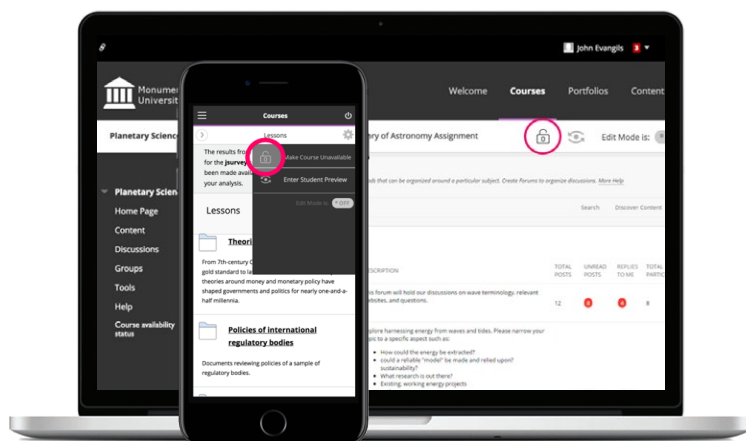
John Evangils 3

Monumen
Universi

Welcome Courses Portfolios Content

Planetary Scienc

ery of Astronomy Assignment

Edit Mode is:

ds that can be organized around a particular subject. Create Forums to organize discussions. More Help

Search Discover Content

Planetary Scien
Home Page
Content
Discussions
Groups
Tools
Help
Course availability status

| SCRIPTION | TOTAL POSTS | UNREAD POSTS | REPLIES TO ME | TOTAL PARTIC |
|---|---|---|---|---|
| s forum will hold our discussions on wave terminology, relevant bsites, and questions. | 12 | 0 | 0 | 8 |

plore harnessing energy from waves and tides. Please narrow your pic to a specific aspect such as:
How could the energy be extracted?
could a reliable "model" be made and relied upon? sustainability?
What research is out there?
Existing, working energy projects

Courses

Lessons

The results from for the Jsurvey been made availa your analysis.

Make Course Unavailable

Enter Student Preview

Edit Mode is: OFF

Lessons

Theori

From 7th-century C gold standard to la theories around money and monetary policy have shaped governments and politics for nearly one-and-a-half millennia.

Policies of international regulatory bodies

Documents reviewing policies of a sample of regulatory bodies.